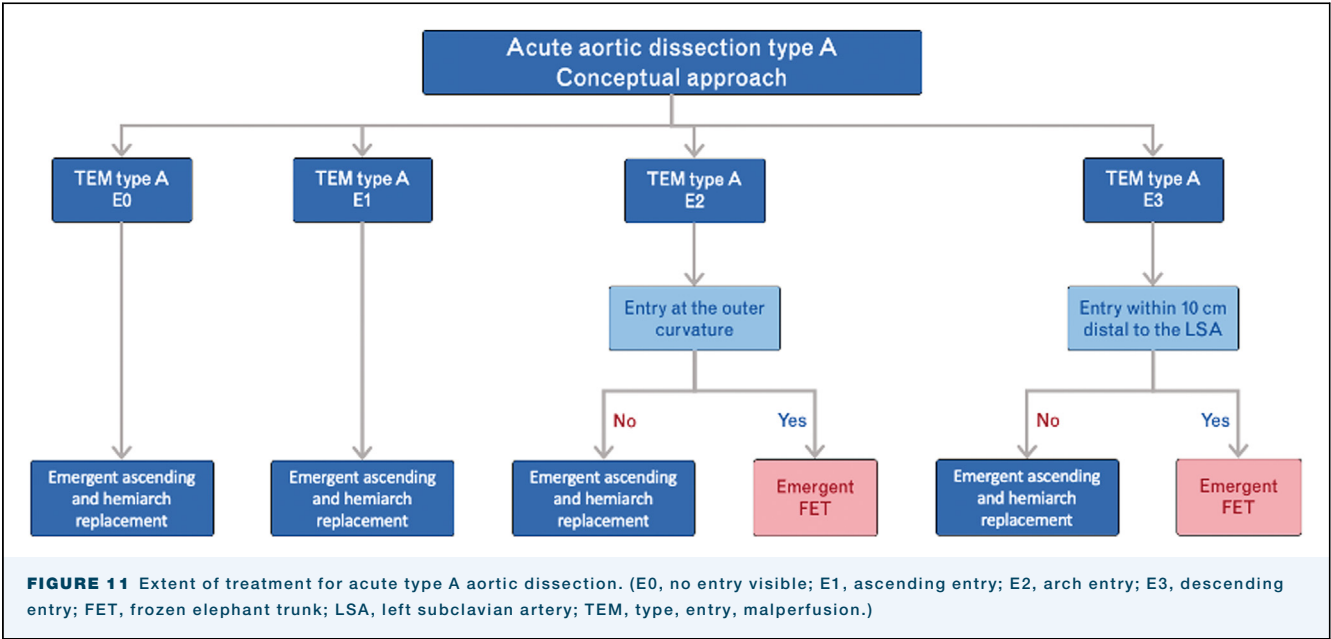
Acute aortic dissection type A
Conceptual approach

TEM type A
E0

TEM type A
E1

TEM type A
E2

TEM type A
E3

Entry at the outer curvature

Entry within 10 cm distal to the LSA

No

Yes

No

Yes

Emergent ascending and hemiarch replacement

Emergent ascending and hemiarch replacement

Emergent ascending and hemiarch replacement

Emergent FET

Emergent ascending and hemiarch replacement

Emergent FET

FIGURE 11 Extent of treatment for acute type A aortic dissection. (E0, no entry visible; E1, ascending entry; E2, arch entry; E3, descending entry; FET, frozen elephant trunk; LSA, left subclavian artery; TEM, type, entry, malperfusion.)